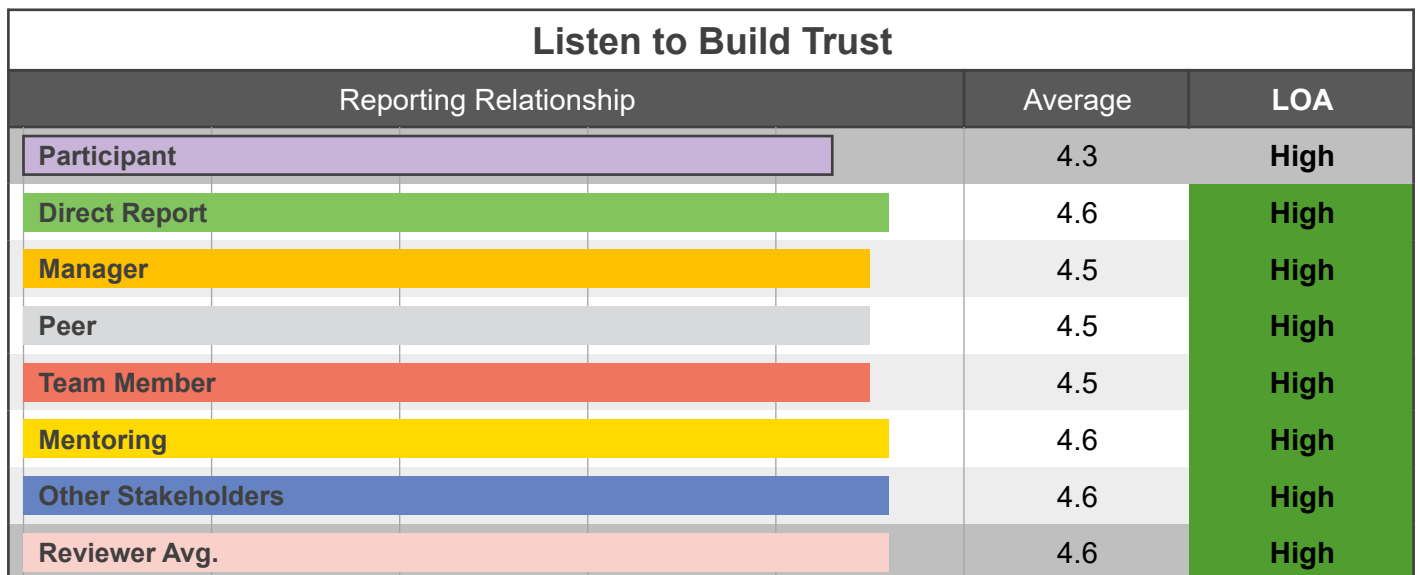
Listen to Build Trust

| Reporting Relationship | Average | LOA |
|---|---|---|
| Participant | 4.3 | High |
| Direct Report | 4.6 | High |
| Manager | 4.5 | High |
| Peer | 4.5 | High |
| Team Member | 4.5 | High |
| Mentoring | 4.6 | High |
| Other Stakeholders | 4.6 | High |
| Reviewer Avg. | 4.6 | High |